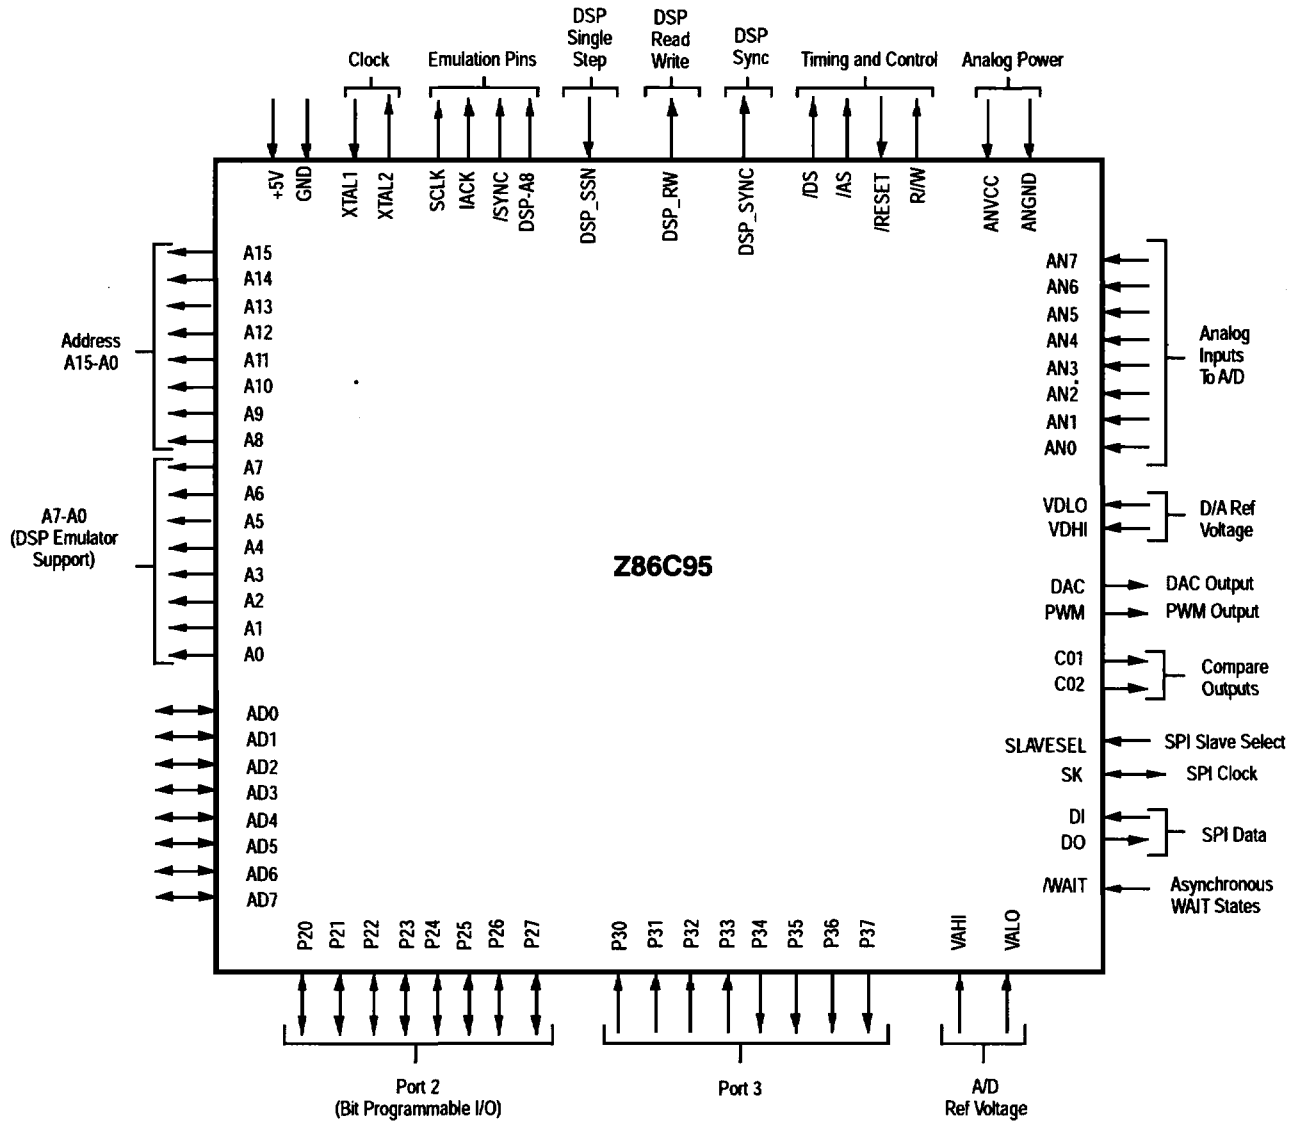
Clock

Emulation Pins

DSP Single Step

DSP Read Write

DSP Sync

Timing and Control

Analog Power

+5V
GND
XTAL1
XTAL2
SCLK
IACK
/SYNC
DSP-A8
DSP_SSN
DSP_RW
DSP_SYNC
/DS
/AS
/RESET
R/W
ANVCC
ANGND

Address A15-A0

A15
A14
A13
A12
A11
A10
A9
A8

A7-A0 (DSP Emulator Support)

A7
A6
A5
A4
A3
A2
A1
A0

AD0
AD1
AD2
AD3
AD4
AD5
AD6
AD7

Z86C95

AN7
AN6
AN5
AN4
AN3
AN2
AN1
AN0

Analog Inputs To A/D

VDLO
VDHI

D/A Ref Voltage

DAC
DAC Output
PWM
PWM Output

C01
C02
Compare Outputs

SLAVESEL
SPI Slave Select
SK
SPI Clock
DI
DO
SPI Data
/WAIT
Asynchronous WAIT States

P20
P21
P22
P23
P24
P25
P26
P27
P30
P31
P32
P33
P34
P35
P36
P37
VAHI
VALO

Port 2 (Bit Programmable I/O)

Port 3

A/D Ref Voltage